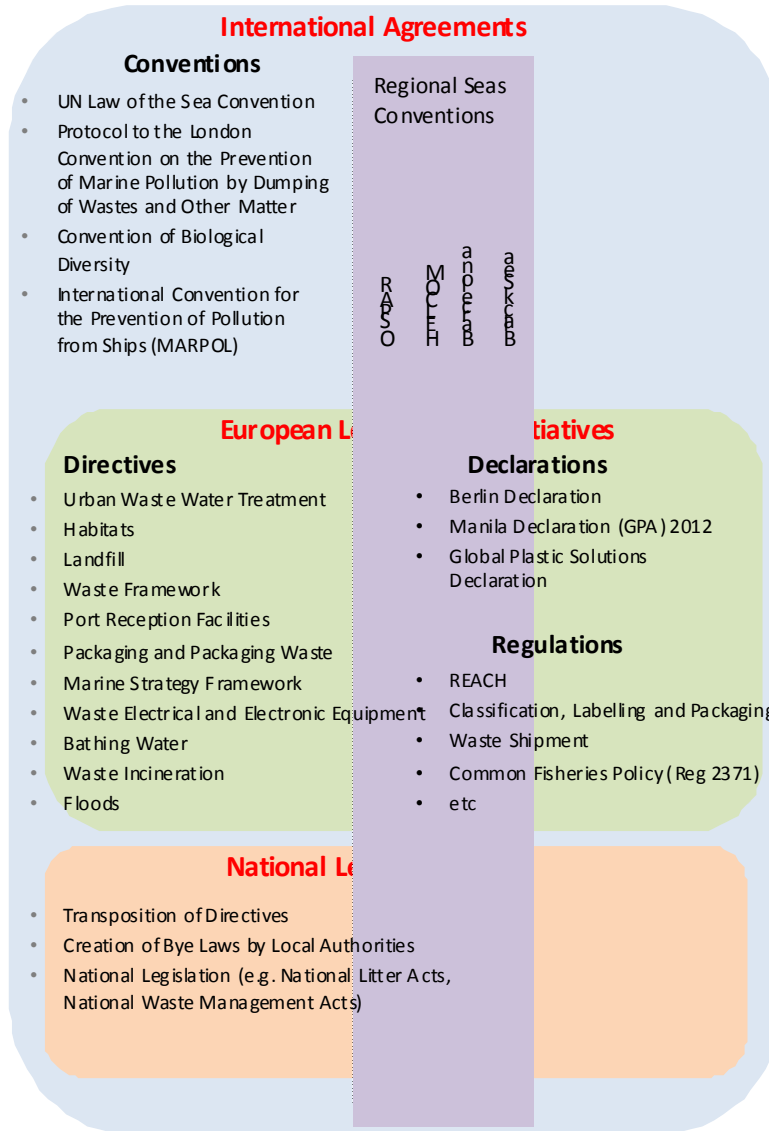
International Agreements

Conventions

- UN Law of the Sea Convention
- Protocol to the London Convention on the Prevention of Marine Pollution by Dumping of Wastes and Other Matter
- Convention of Biological Diversity
- International Convention for the Prevention of Pollution from Ships (MARPOL)

Regional Seas Conventions

OSPAR

HELCOM

Barcelona

Black Sea

European Le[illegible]tiatives

Directives

- Urban Waste Water Treatment
- Habitats
- Landfill
- Waste Framework
- Port Reception Facilities
- Packaging and Packaging Waste
- Marine Strategy Framework
- Waste Electrical and Electronic Equipment
- Bathing Water
- Waste Incineration
- Floods

Declarations

- Berlin Declaration
- Manila Declaration (GPA) 2012
- Global Plastic Solutions Declaration

Regulations

- REACH
- Classification, Labelling and Packaging
- Waste Shipment
- Common Fisheries Policy (Reg 2371)
- etc

National Le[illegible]

- Transposition of Directives
- Creation of Bye Laws by Local Authorities
- National Legislation (e.g. National Litter Acts, National Waste Management Acts)